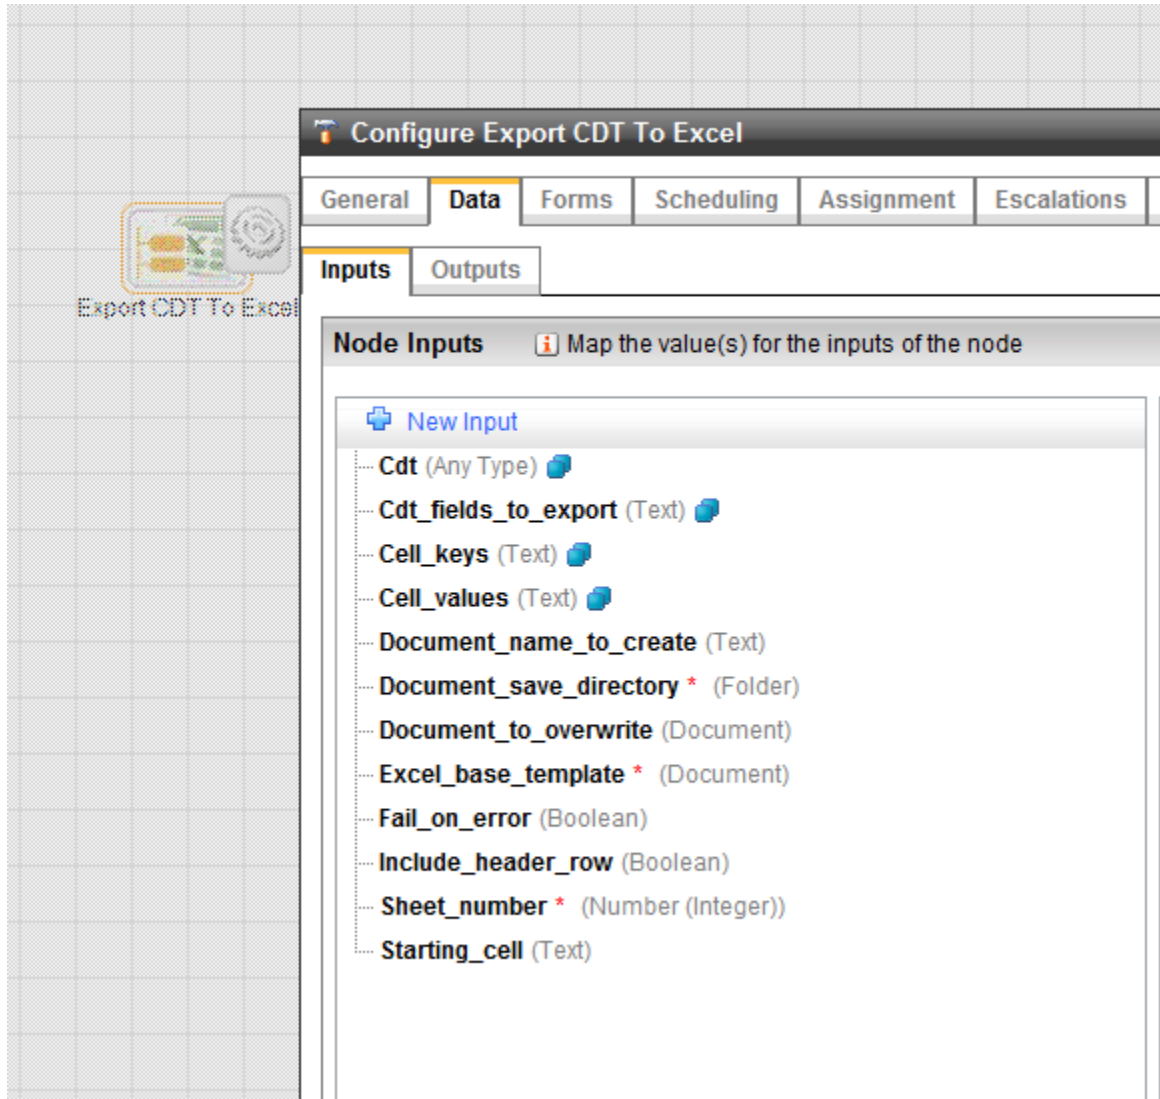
Export CDT To Excel

Configure Export CDT To Excel

General | Data | Forms | Scheduling | Assignment | Escalations

Inputs | Outputs

Node Inputs  Map the value(s) for the inputs of the node

New Input
Cdt (Any Type)
Cdt_fields_to_export (Text)
Cell_keys (Text)
Cell_values (Text)
Document_name_to_create (Text)
Document_save_directory * (Folder)
Document_to_overwrite (Document)
Excel_base_template * (Document)
Fail_on_error (Boolean)
Include_header_row (Boolean)
Sheet_number * (Number (Integer))
Starting_cell (Text)